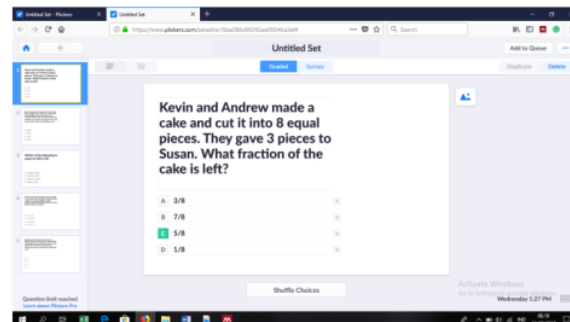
Untitled Set - Plickers

Untitled Set

https://www.plickers.com/setseditor/

Search

Untitled Set

Add to Queue

Graded

Survey

Duplicate

Delete

Kevin and Andrew made a cake and cut it into 8 equal pieces. They gave 3 pieces to Susan. What fraction of the cake is left?

A 3/8

B 7/8

C 5/8

D 1/8

Shuffle Choices

Question limit reached
Learn more about Plickers Pro

Activate Windows
Go to Settings to activate Windows.

Wednesday 1:27 PM